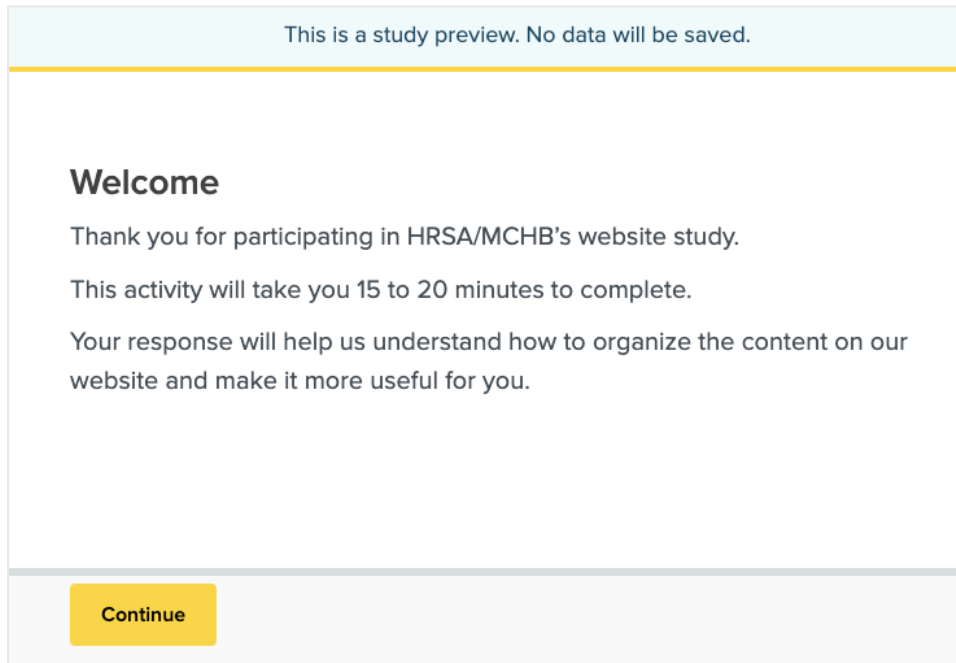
This is a study preview. No data will be saved.

Welcome

Thank you for participating in HRSA/MCHB's website study.

This activity will take you 15 to 20 minutes to complete.

Your response will help us understand how to organize the content on our website and make it more useful for you.

Continue